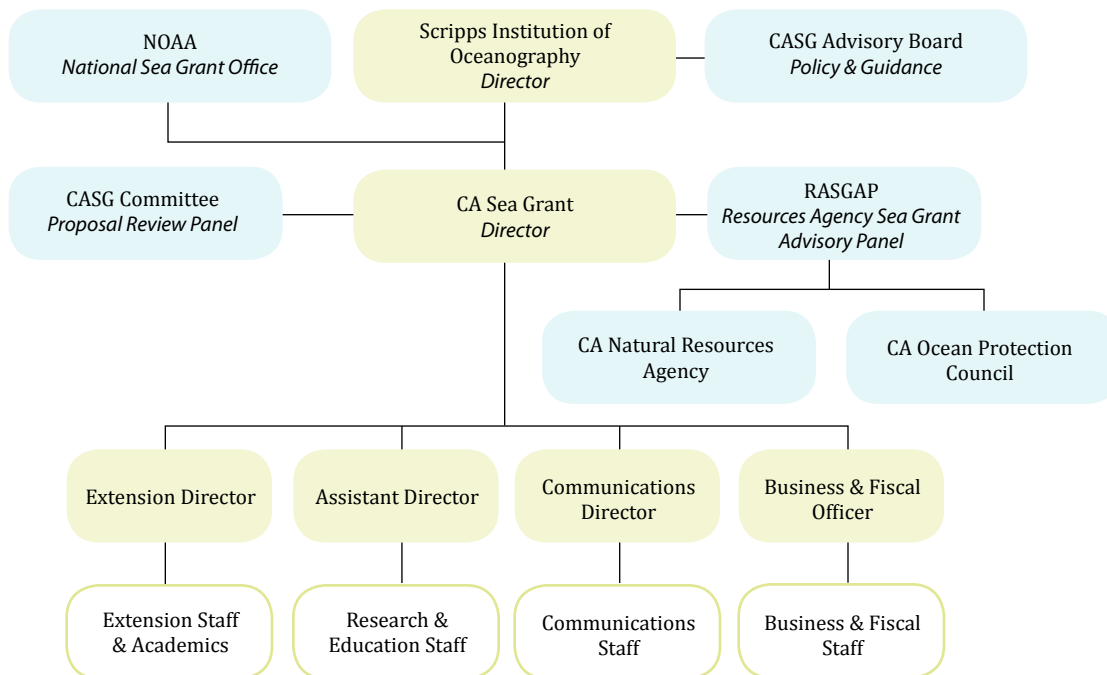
NOAA
National Sea Grant Office

Scripps Institution of Oceanography
Director

CASG Advisory Board
Policy & Guidance

CASG Committee
Proposal Review Panel

CA Sea Grant
Director

RASGAP
Resources Agency Sea Grant Advisory Panel

CA Natural Resources Agency

CA Ocean Protection Council

Extension Director

Assistant Director

Communications Director

Business & Fiscal Officer

Extension Staff & Academics

Research & Education Staff

Communications Staff

Business & Fiscal Staff